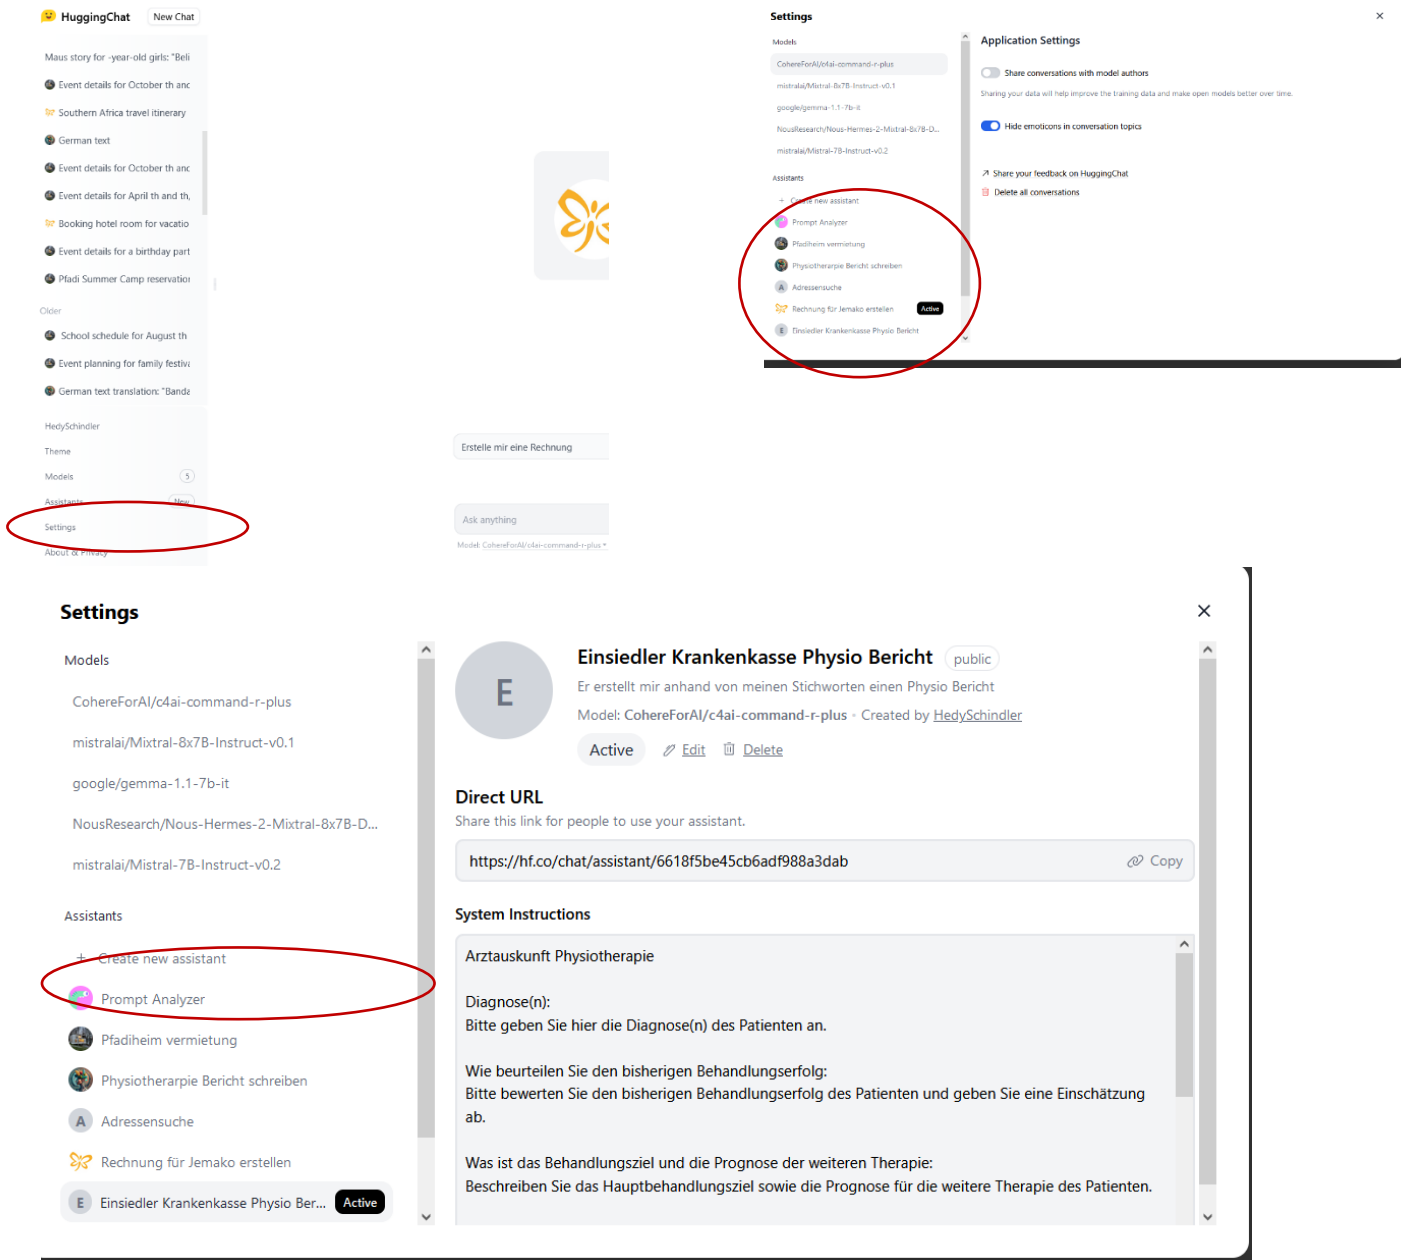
HuggingChat New Chat

Maus story for -year-old girls: "Beli
Event details for October th anc
Southern Africa travel itinerary
German text
Event details for October th anc
Event details for April th and th,
Booking hotel room for vacatio
Event details for a birthday part
Pfadi Summer Camp reservatio

Older
School schedule for August th
Event planning for family festiv
German text translation: "Banda

HedySchindler
Theme
Models 5
Assistants New
Settings
About & Privacy

Erstelle mir eine Rechnung

Ask anything
Model: CohereForAI/c4ai-command-r-plus

Settings ×

Models
CohereForAI/c4ai-command-r-plus
mistralai/Mixtral-8x7B-Instruct-v0.1
google/gemma-1.1-7b-it
NousResearch/Nous-Hermes-2-Mixtral-8x7B-D...
mistralai/Mistral-7B-Instruct-v0.2

Assistants
+ Create new assistant
Prompt Analyzer
Pfadiheim vermietung
Physiotherapie Bericht schreiben
Adressensuche
Rechnung für Jemako erstellen Active
Einsiedler Krankenkasse Physio Bericht

Application Settings
Share conversations with model authors
Sharing your data will help improve the training data and make open models better over time.
Hide emoticons in conversation topics
Share your feedback on HuggingChat
Delete all conversations

Settings ×

Models
CohereForAI/c4ai-command-r-plus
mistralai/Mixtral-8x7B-Instruct-v0.1
google/gemma-1.1-7b-it
NousResearch/Nous-Hermes-2-Mixtral-8x7B-D...
mistralai/Mistral-7B-Instruct-v0.2

Assistants
+ Create new assistant
Prompt Analyzer
Pfadiheim vermietung
Physiotherapie Bericht schreiben
Adressensuche
Rechnung für Jemako erstellen
Einsiedler Krankenkasse Physio Ber... Active

E
Einsiedler Krankenkasse Physio Bericht public
Er erstellt mir anhand von meinen Stichworten einen Physio Bericht
Model: CohereForAI/c4ai-command-r-plus · Created by HedySchindler
Active Edit Delete

Direct URL
Share this link for people to use your assistant.
https://hf.co/chat/assistant/6618f5be45cb6adf988a3dab Copy

System Instructions
Arztauskunft Physiotherapie

Diagnose(n):
Bitte geben Sie hier die Diagnose(n) des Patienten an.

Wie beurteilen Sie den bisherigen Behandlungserfolg:
Bitte bewerten Sie den bisherigen Behandlungserfolg des Patienten und geben Sie eine Einschätzung ab.

Was ist das Behandlungsziel und die Prognose der weiteren Therapie:
Beschreiben Sie das Hauptbehandlungsziel sowie die Prognose für die weitere Therapie des Patienten.